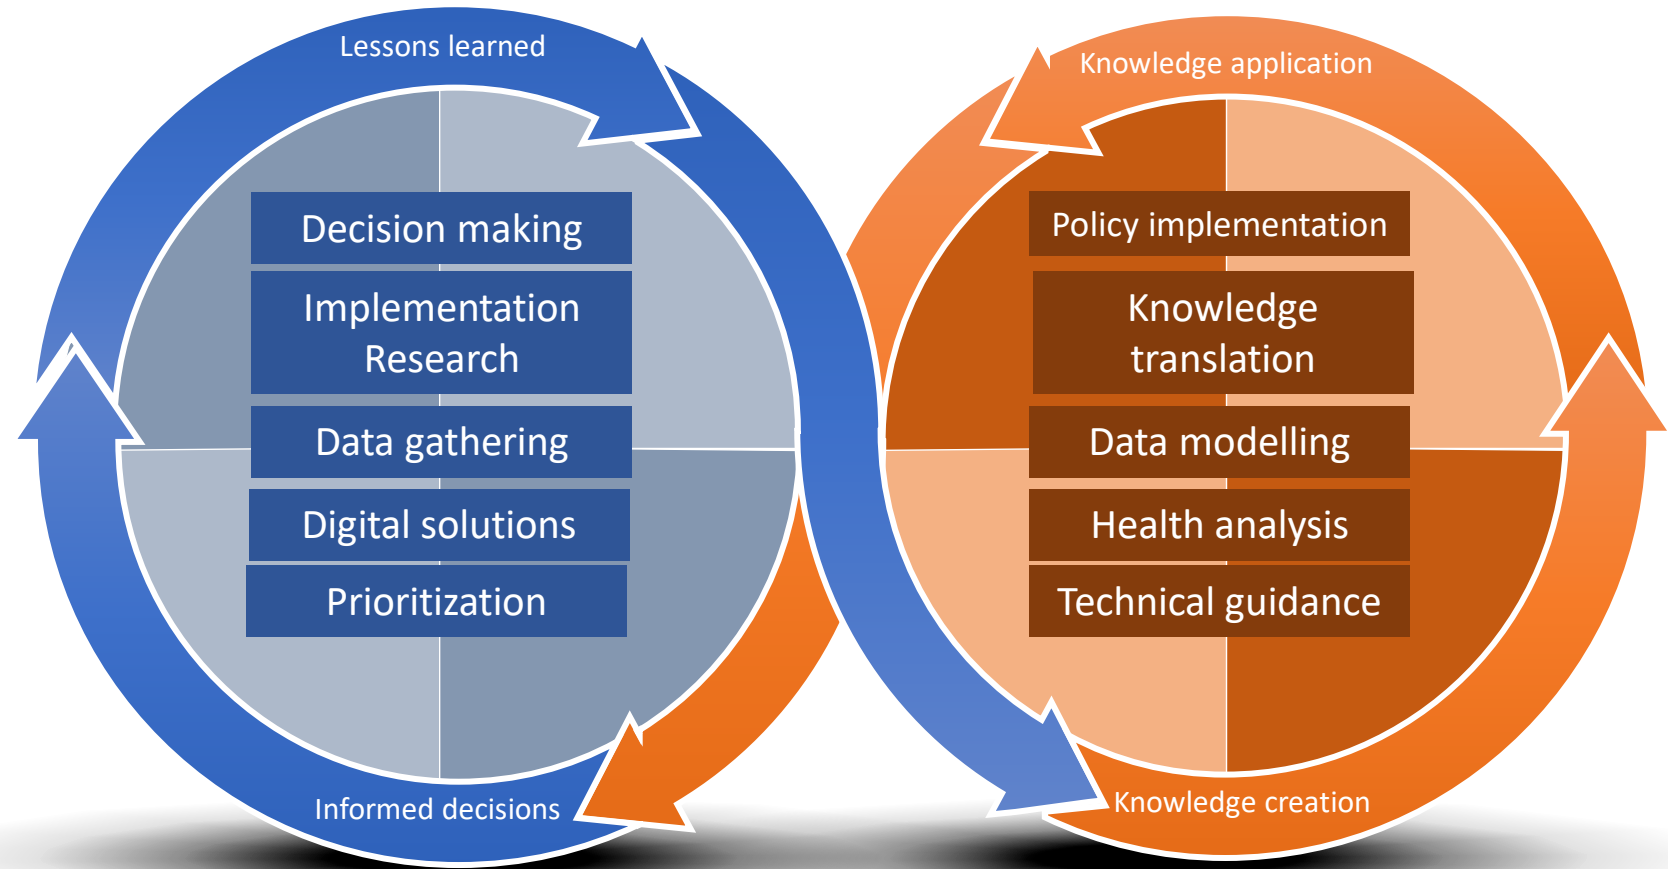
Lessons learned

Decision making

Implementation Research

Data gathering

Digital solutions

Prioritization

Informed decisions

Knowledge application

Policy implementation

Knowledge translation

Data modelling

Health analysis

Technical guidance

Knowledge creation